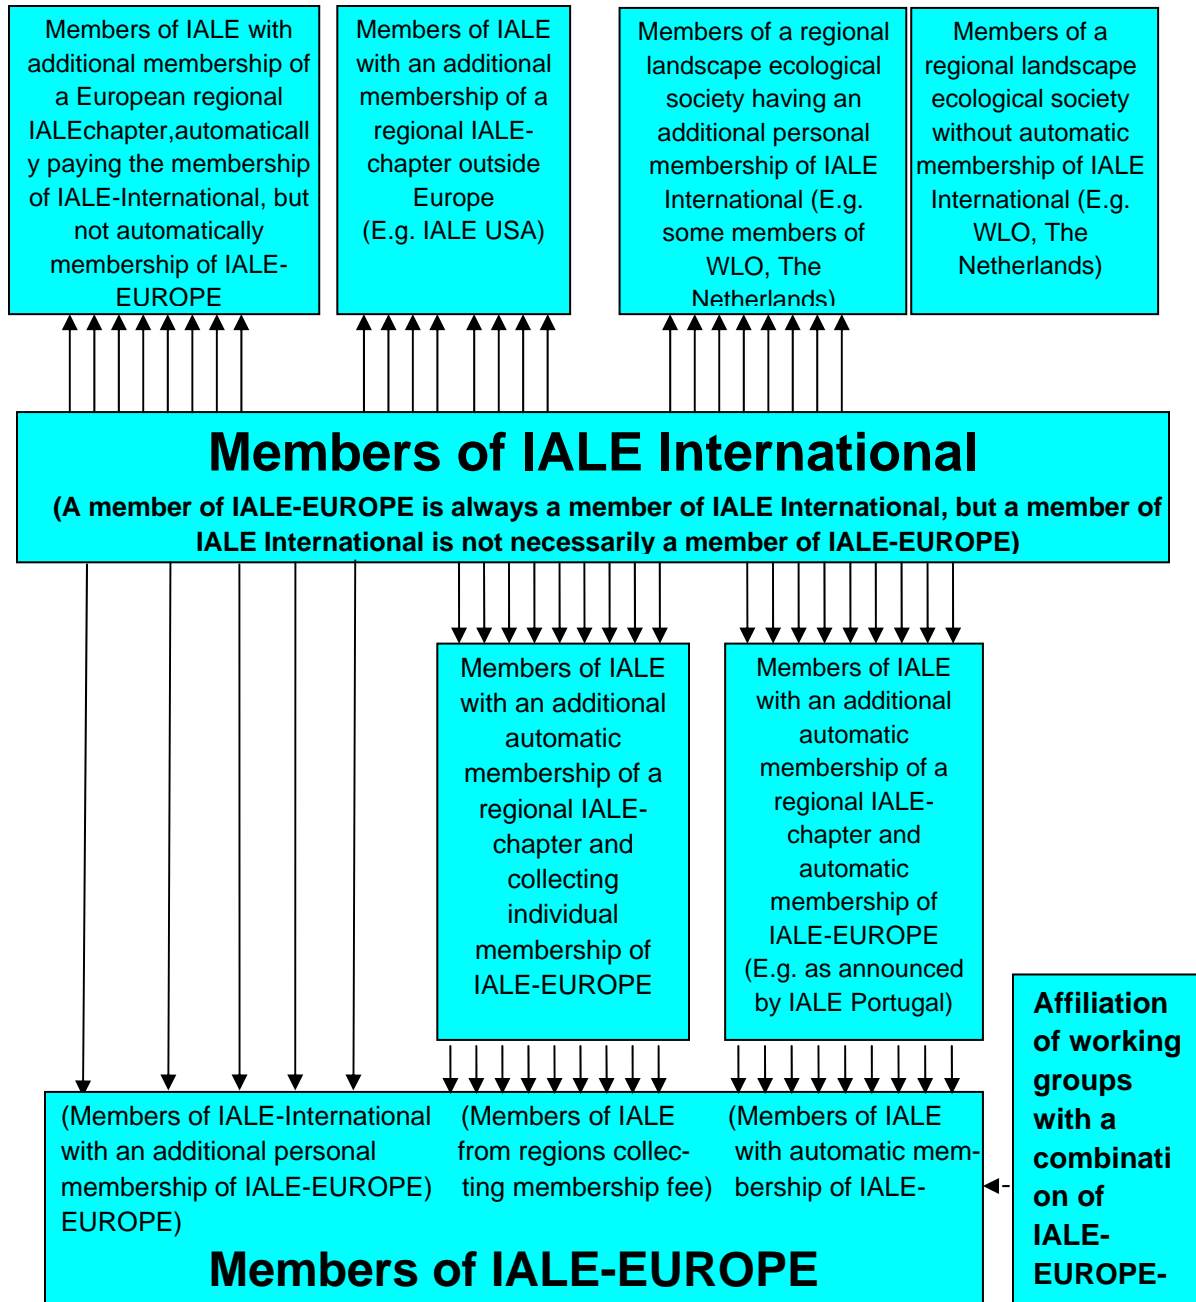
Members of IALE with additional membership of a European regional IALEchapter,automatically paying the membership of IALE-International, but not automatically membership of IALE-EUROPE

Members of IALE with an additional membership of a regional IALE-chapter outside Europe (E.g. IALE USA)

Members of a regional landscape ecological society having an additional personal membership of IALE International (E.g. some members of WLO, The Netherlands)

Members of a regional landscape ecological society without automatic membership of IALE International (E.g. WLO, The Netherlands)

Members of IALE International

(A member of IALE-EUROPE is always a member of IALE International, but a member of IALE International is not necessarily a member of IALE-EUROPE)

Members of IALE with an additional automatic membership of a regional IALE-chapter and collecting individual membership of IALE-EUROPE

Members of IALE with an additional automatic membership of a regional IALE-chapter and automatic membership of IALE-EUROPE (E.g. as announced by IALE Portugal)

Affiliation of working groups with a combination of IALE-EUROPE-

(Members of IALE-International with an additional personal membership of IALE-EUROPE) EUROPE)

(Members of IALE from regions collecting membership fee)

(Members of IALE with automatic membership of IALE-

Members of IALE-EUROPE